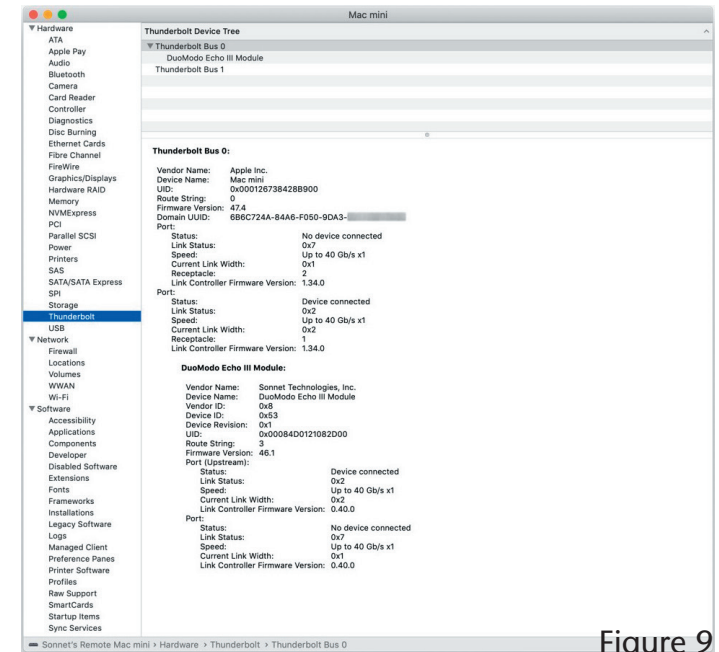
Mac mini

▼Hardware
ATA
Apple Pay
Audio
Bluetooth
Camera
Card Reader
Controller
Diagnostics
Disc Burning
Ethernet Cards
Fibre Channel
FireWire
Graphics/Displays
Hardware RAID
Memory
NVMExpress
PCI
Parallel SCSI
Power
Printers
SAS
SATA/SATA Express
SPI
Storage
Thunderbolt
USB
▼Network
Firewall
Locations
Volumes
WWAN
Wi-Fi
▼Software
Accessibility
Applications
Components
Developer
Disabled Software
Extensions
Fonts
Frameworks
Installations
Legacy Software
Logs
Managed Client
Preference Panes
Printer Software
Profiles
Raw Support
SmartCards
Startup Items
Sync Services

Thunderbolt Device Tree
▼Thunderbolt Bus 0
DuoModo Echo III Module
Thunderbolt Bus 1

Thunderbolt Bus 0:

Vendor Name: Apple Inc.
Device Name: Mac mini
UID: 0x000126738428B900
Route String: 0
Firmware Version: 47.4
Domain UUID: 6B6C724A-84A6-F050-9DA3-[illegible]
Port:
Status: No device connected
Link Status: 0x7
Speed: Up to 40 Gb/s x1
Current Link Width: 0x1
Receptacle: 2
Link Controller Firmware Version: 1.34.0
Port:
Status: Device connected
Link Status: 0x2
Speed: Up to 40 Gb/s x1
Current Link Width: 0x2
Receptacle: 1
Link Controller Firmware Version: 1.34.0

DuoModo Echo III Module:

Vendor Name: Sonnet Technologies, Inc.
Device Name: DuoModo Echo III Module
Vendor ID: 0x8
Device ID: 0x53
Device Revision: 0x1
UID: 0x00084D0121082D00
Route String: 3
Firmware Version: 46.1
Port (Upstream):
Status: Device connected
Link Status: 0x2
Speed: Up to 40 Gb/s x1
Current Link Width: 0x2
Link Controller Firmware Version: 0.40.0
Port:
Status: No device connected
Link Status: 0x7
Speed: Up to 40 Gb/s x1
Current Link Width: 0x1
Link Controller Firmware Version: 0.40.0

Sonnet's Remote Mac mini › Hardware › Thunderbolt › Thunderbolt Bus 0

Figure 9